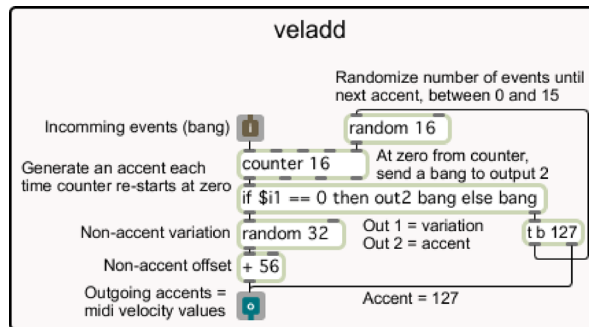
veladd

Randomize number of events until next accent, between 0 and 15

Incomming events (bang)

random 16

Generate an accent each time counter re-starts at zero

counter 16

At zero from counter, send a bang to output 2

if $i1 == 0 then out2 bang else bang

Non-accent variation

random 32

Out 1 = variation
Out 2 = accent

t b 127

Non-accent offset

+ 56

Outgoing accents = midi velocity values

Accent = 127